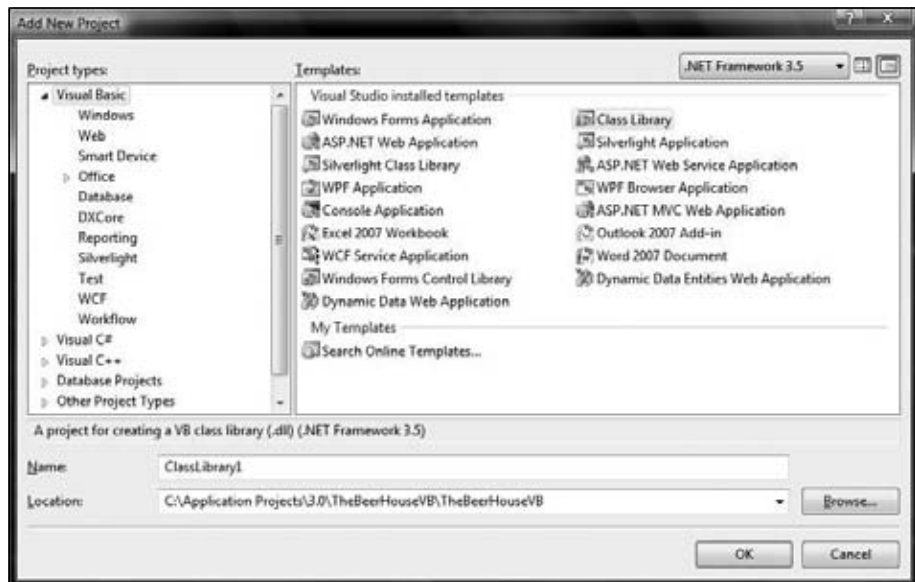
Add New Project

Project types:

Visual Basic
Windows
Web
Smart Device
Office
Database
DXCore
Reporting
Silverlight
Test
WCF
Workflow
Visual C#
Visual C++
Database Projects
Other Project Types

Templates:

.NET Framework 3.5

Visual Studio installed templates

Windows Forms Application
ASP.NET Web Application
Silverlight Class Library
WPF Application
Console Application
Excel 2007 Workbook
WCF Service Application
Windows Forms Control Library
Dynamic Data Web Application

Class Library
Silverlight Application
ASP.NET Web Service Application
WPF Browser Application
ASP.NET MVC Web Application
Outlook 2007 Add-in
Word 2007 Document
Dynamic Data Entities Web Application

My Templates

Search Online Templates...

A project for creating a VB class library (.dll) (.NET Framework 3.5)

Name: ClassLibrary1

Location: C:\Application Projects\3.0\TheBeerHouseVB\TheBeerHouseVB

Browse...

OK

Cancel